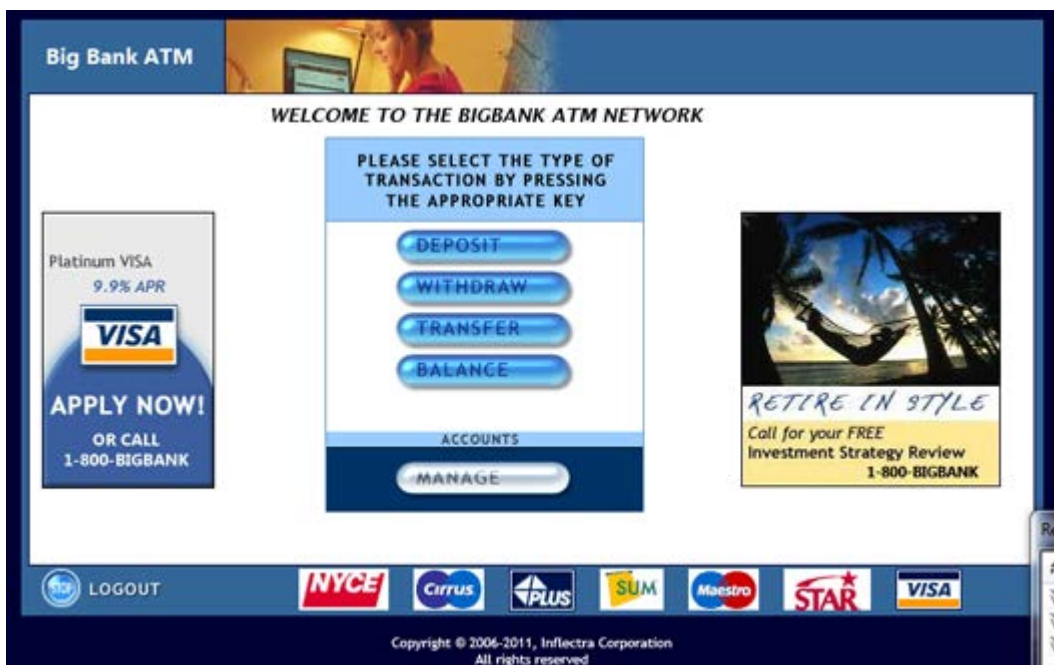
Big Bank ATM

WELCOME TO THE BIGBANK ATM NETWORK

Platinum VISA
9.9% APR
VISA
APPLY NOW!
OR CALL
1-800-BIGBANK

PLEASE SELECT THE TYPE OF TRANSACTION BY PRESSING THE APPROPRIATE KEY

DEPOSIT
WITHDRAW
TRANSFER
BALANCE

ACCOUNTS
MANAGE

RETIRE IN STYLE
Call for your FREE
Investment Strategy Review
1-800-BIGBANK

LOGOUT

NYCE
Cirrus
PLUS
SUM
Maestro
STAR
VISA

Copyright © 2006-2011, Inflectra Corporation
All rights reserved